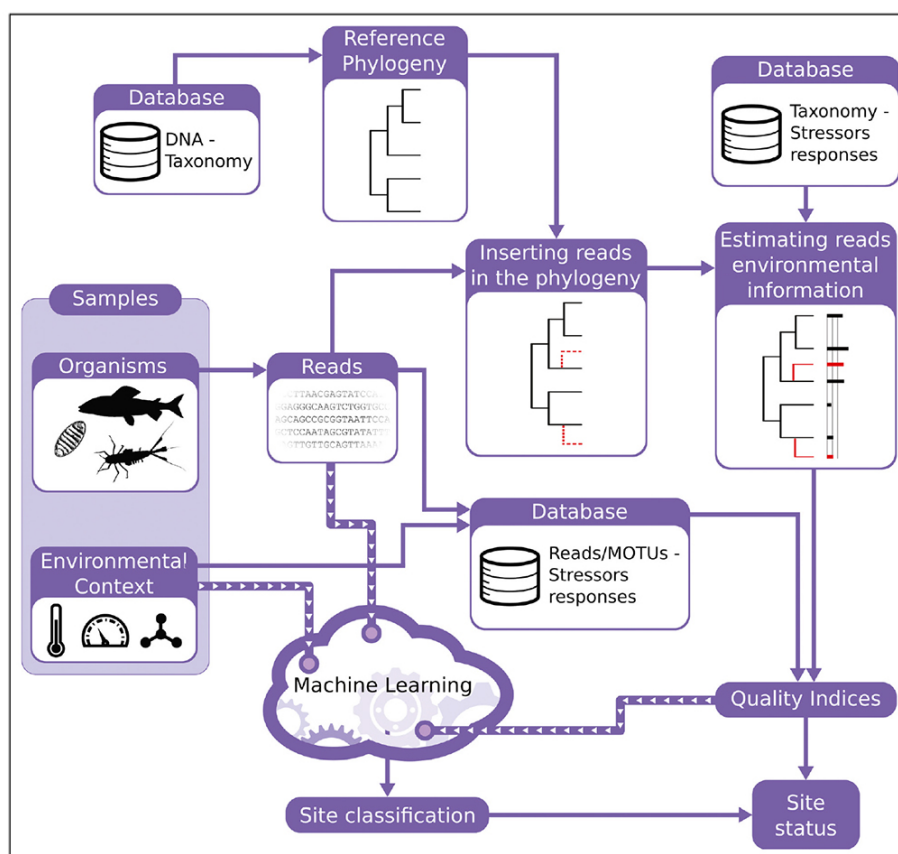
Reference Phylogeny

Database

DNA - Taxonomy

Database

Taxonomy - Stressors responses

Inserting reads in the phylogeny

Estimating reads environmental information

Samples

Organisms

Reads

CTTAACGAGTATCC
GAGGGCAAGTCTGGTGC
AGCAGCCGCGGTAATTCC
CTCCAATAGCGTATATT
TTGTTGCAGTTAAA

Database

Reads/MOTUs - Stressors responses

Environmental Context

Machine Learning

Quality Indices

Site classification

Site status